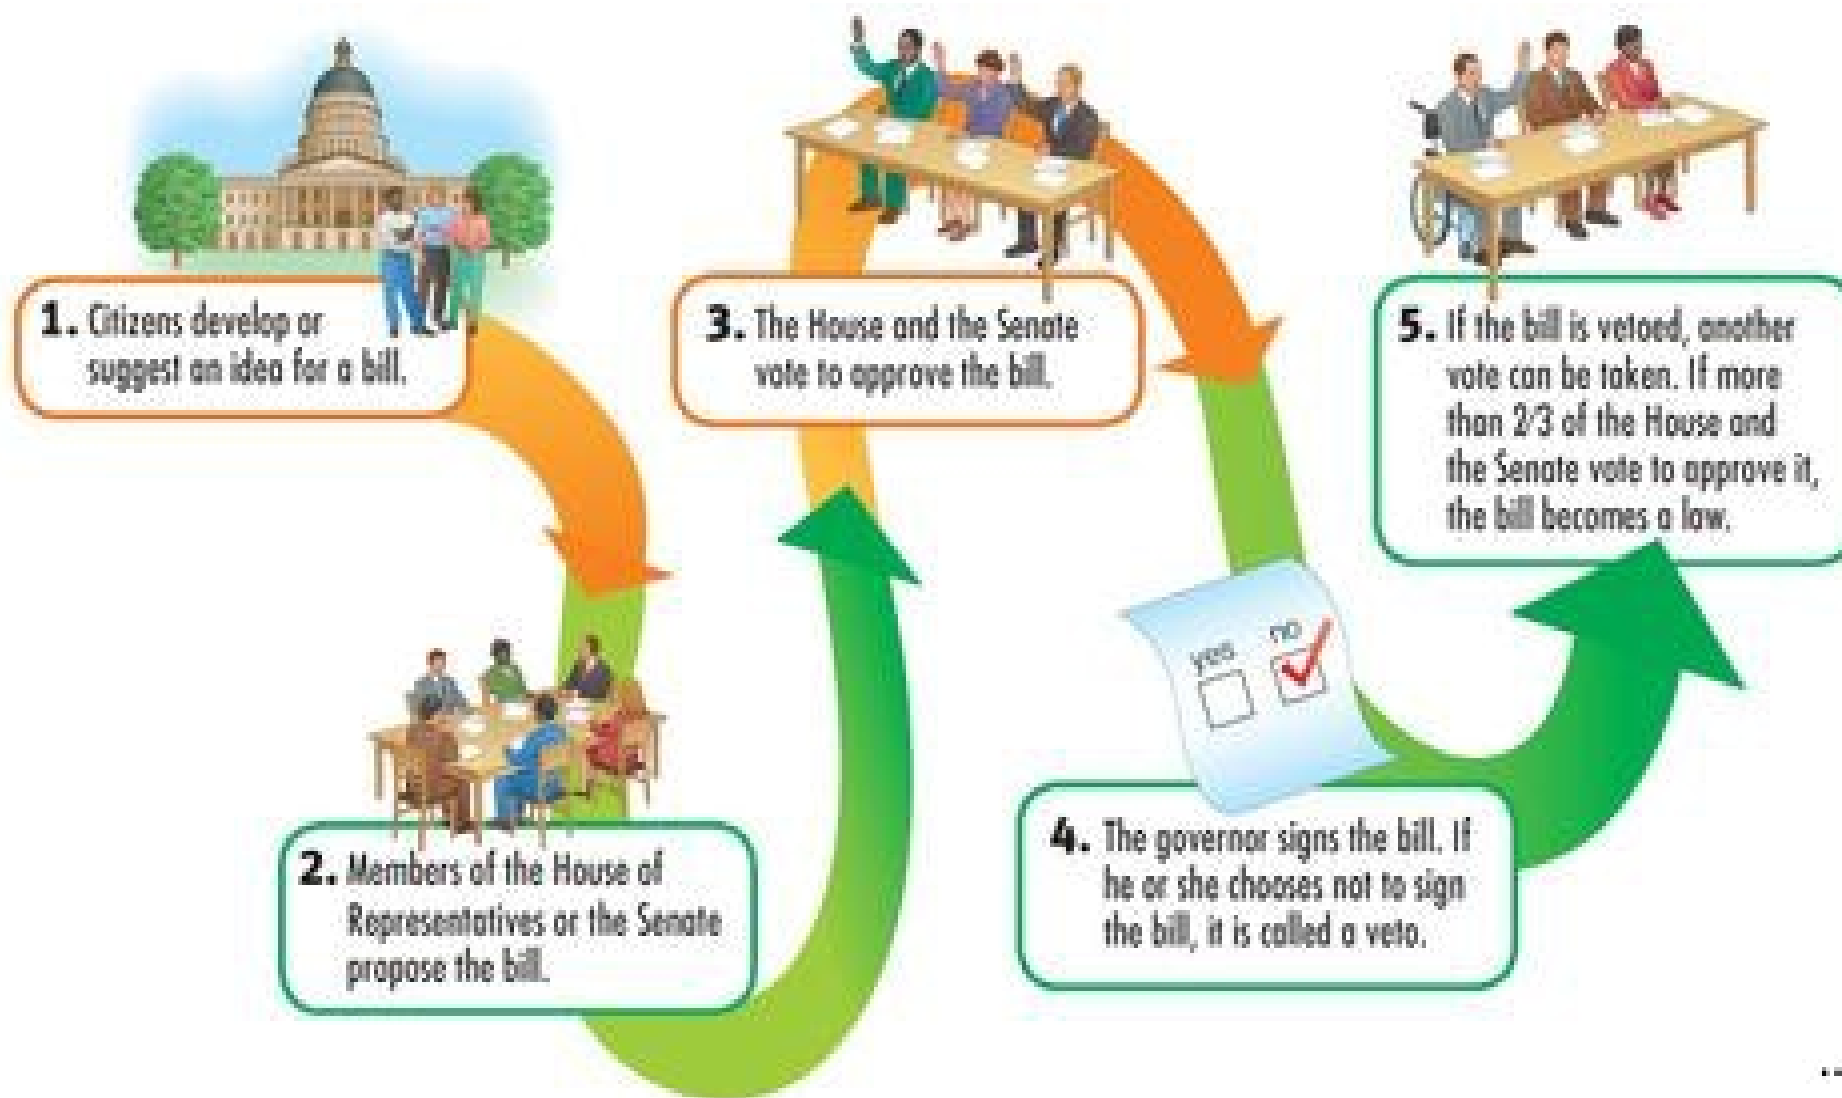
1. Citizens develop or suggest an idea for a bill.

2. Members of the House of Representatives or the Senate propose the bill.

3. The House and the Senate vote to approve the bill.

yes no

4. The governor signs the bill. If he or she chooses not to sign the bill, it is called a veto.

5. If the bill is vetoed, another vote can be taken. If more than 2/3 of the House and the Senate vote to approve it, the bill becomes a law.